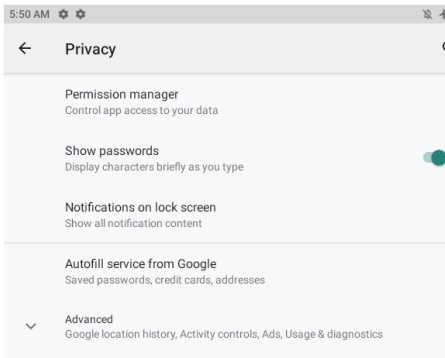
5:50 AM

Privacy

Permission manager
Control app access to your data

Show passwords
Display characters briefly as you type

Notifications on lock screen
Show all notification content

Autofill service from Google
Saved passwords, credit cards, addresses

Advanced
Google location history, Activity controls, Ads, Usage & diagnostics